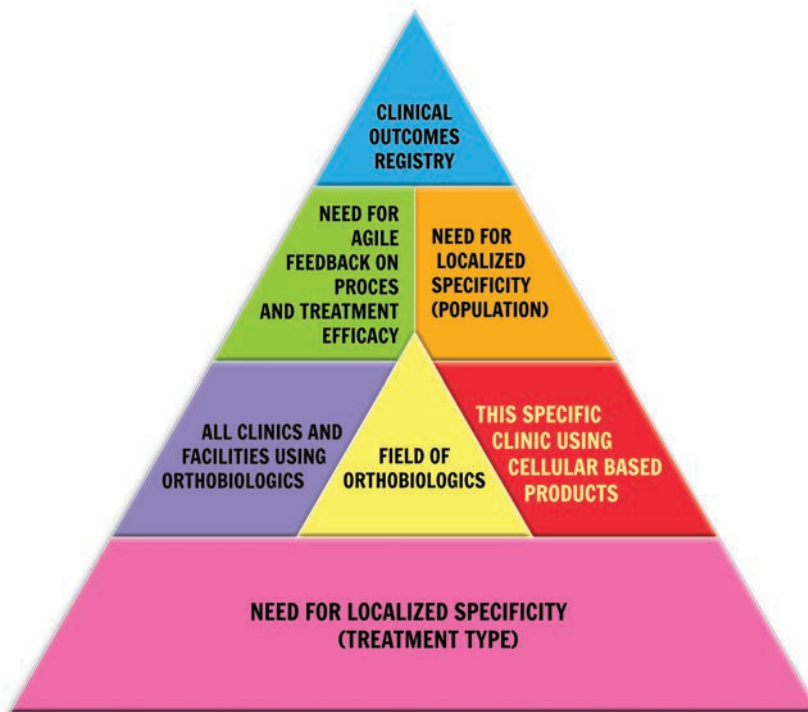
CLINICAL OUTCOMES REGISTRY

NEED FOR AGILE FEEDBACK ON PROCES AND TREATMENT EFFICACY

NEED FOR LOCALIZED SPECIFICITY (POPULATION)

ALL CLINICS AND FACILITIES USING ORTHOBIOLOGICS

FIELD OF ORTHOBIOLOGICS

THIS SPECIFIC CLINIC USING CELLULAR BASED PRODUCTS

NEED FOR LOCALIZED SPECIFICITY (TREATMENT TYPE)